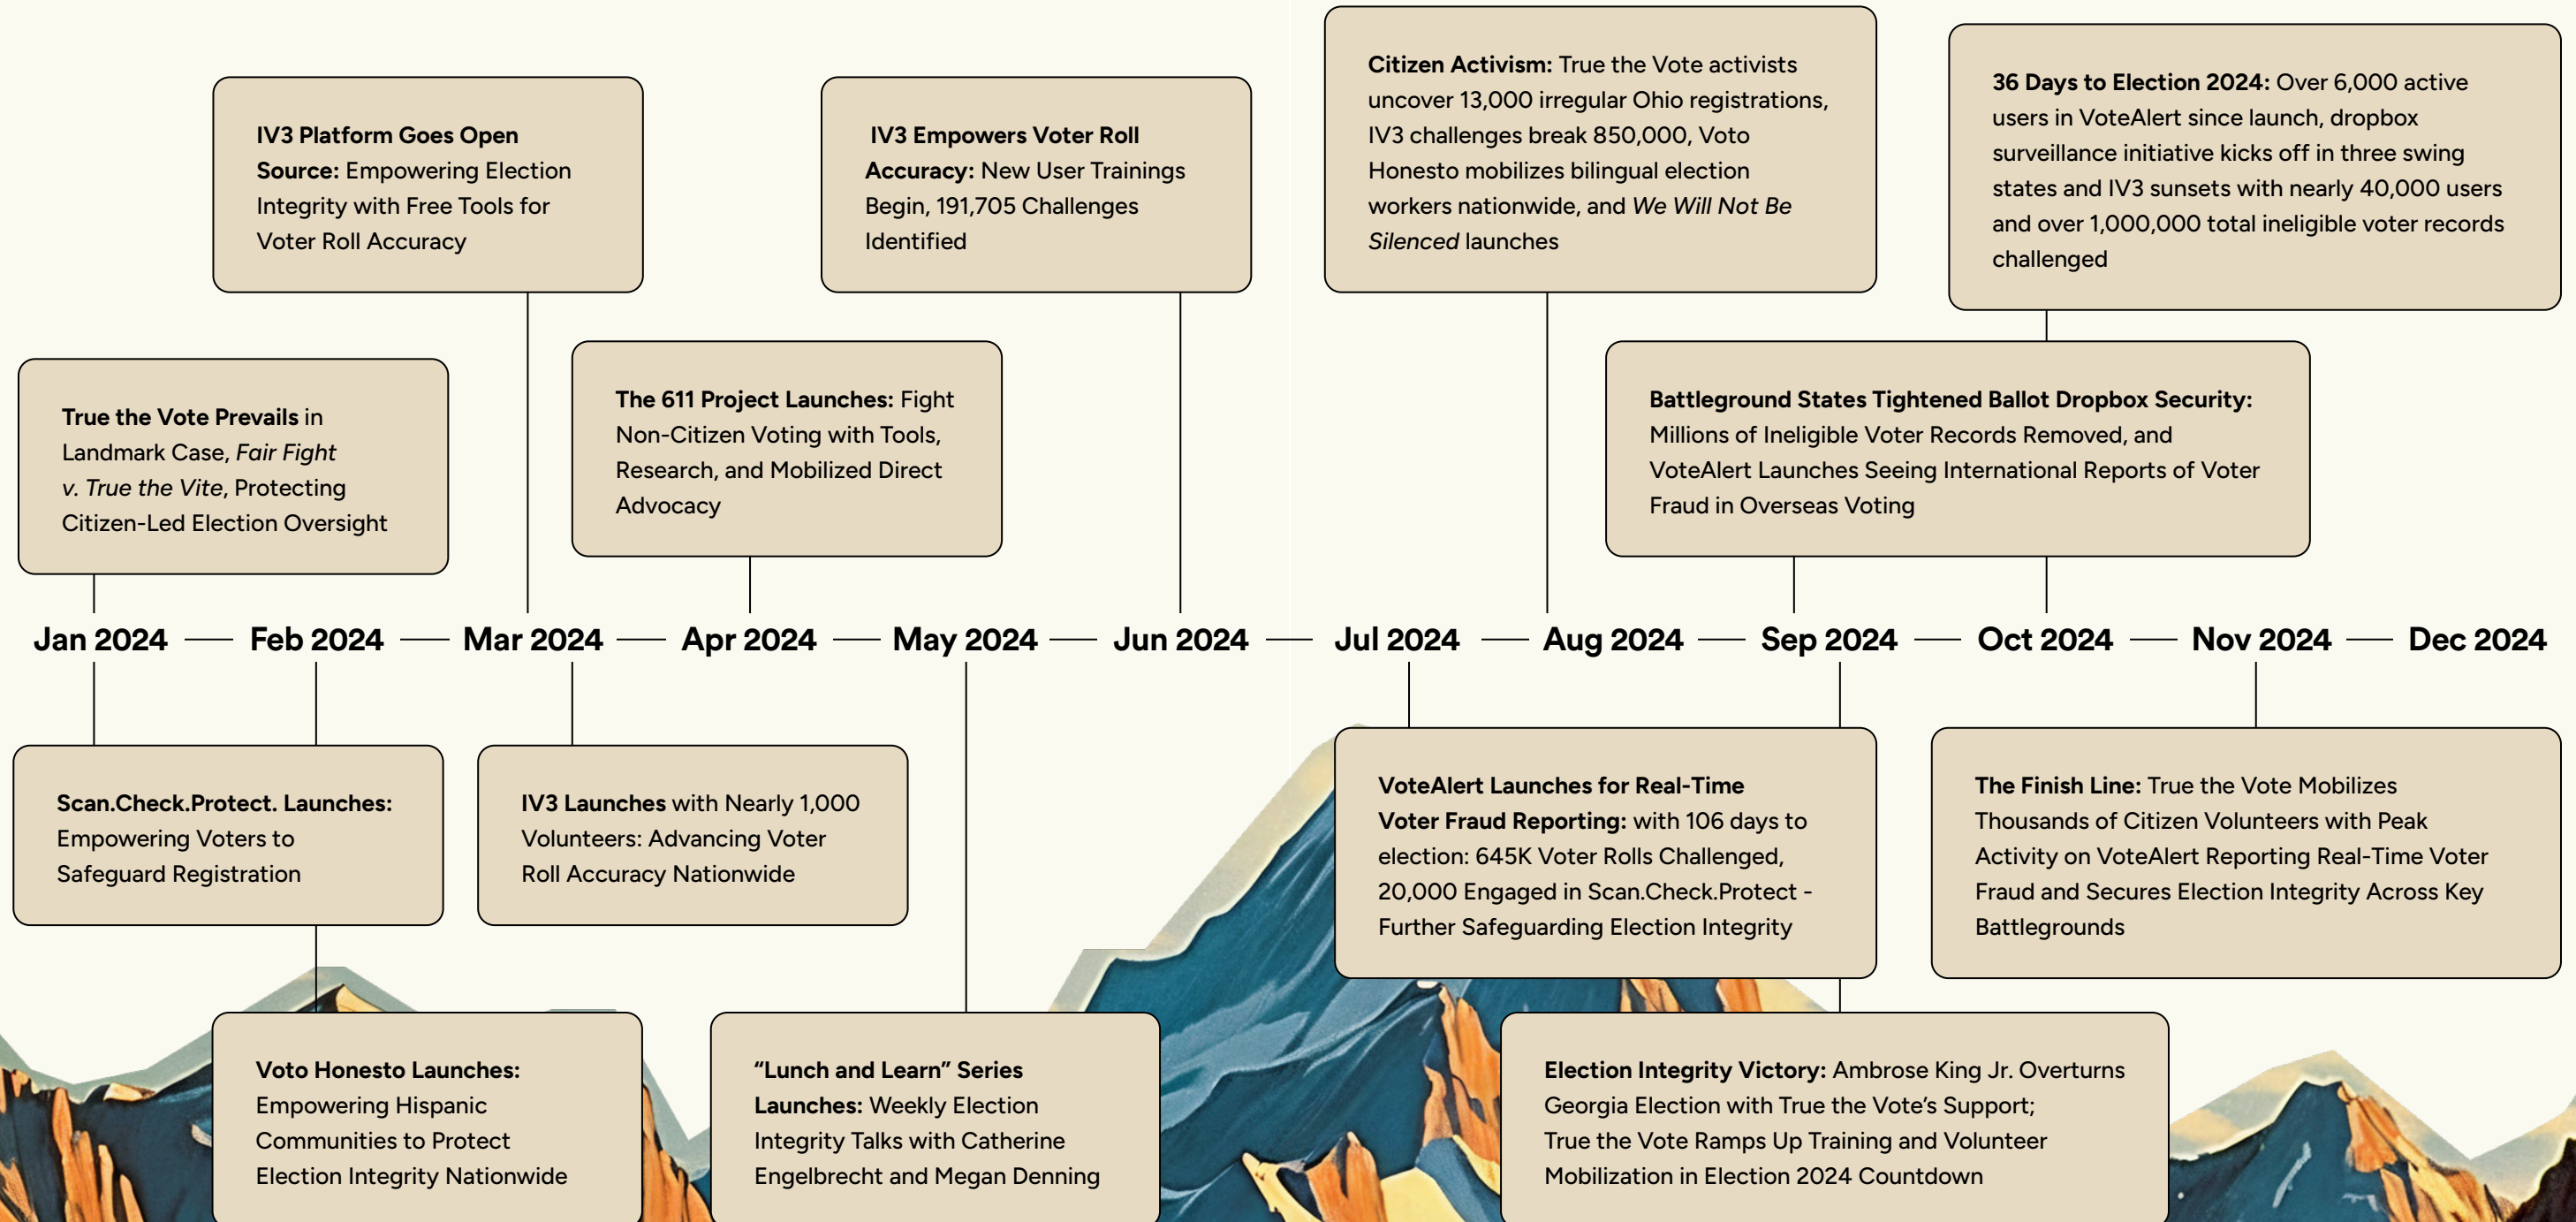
**IV3 Platform Goes Open Source:** Empowering Election Integrity with Free Tools for Voter Roll Accuracy

**IV3 Empowers Voter Roll Accuracy:** New User Trainings Begin, 191,705 Challenges Identified

**Citizen Activism:** True the Vote activists uncover 13,000 irregular Ohio registrations, IV3 challenges break 850,000, Voto Honesto mobilizes bilingual election workers nationwide, and *We Will Not Be Silenced* launches

**36 Days to Election 2024:** Over 6,000 active users in VoteAlert since launch, dropbox surveillance initiative kicks off in three swing states and IV3 sunsets with nearly 40,000 users and over 1,000,000 total ineligible voter records challenged

**True the Vote Prevails** in Landmark Case, *Fair Fight v. True the Vite*, Protecting Citizen-Led Election Oversight

**The 611 Project Launches:** Fight Non-Citizen Voting with Tools, Research, and Mobilized Direct Advocacy

**Battleground States Tightened Ballot Dropbox Security:** Millions of Ineligible Voter Records Removed, and VoteAlert Launches Seeing International Reports of Voter Fraud in Overseas Voting

Jan 2024 — Feb 2024 — Mar 2024 — Apr 2024 — May 2024 — Jun 2024 — Jul 2024 — Aug 2024 — Sep 2024 — Oct 2024 — Nov 2024 — Dec 2024

**Scan.Check.Protect. Launches:** Empowering Voters to Safeguard Registration

**IV3 Launches** with Nearly 1,000 Volunteers: Advancing Voter Roll Accuracy Nationwide

**VoteAlert Launches for Real-Time Voter Fraud Reporting:** with 106 days to election: 645K Voter Rolls Challenged, 20,000 Engaged in Scan.Check.Protect - Further Safeguarding Election Integrity

**The Finish Line:** True the Vote Mobilizes Thousands of Citizen Volunteers with Peak Activity on VoteAlert Reporting Real-Time Voter Fraud and Secures Election Integrity Across Key Battlegrounds

**Voto Honesto Launches:** Empowering Hispanic Communities to Protect Election Integrity Nationwide

**"Lunch and Learn" Series Launches:** Weekly Election Integrity Talks with Catherine Engelbrecht and Megan Denning

**Election Integrity Victory:** Ambrose King Jr. Overturns Georgia Election with True the Vote's Support; True the Vote Ramps Up Training and Volunteer Mobilization in Election 2024 Countdown